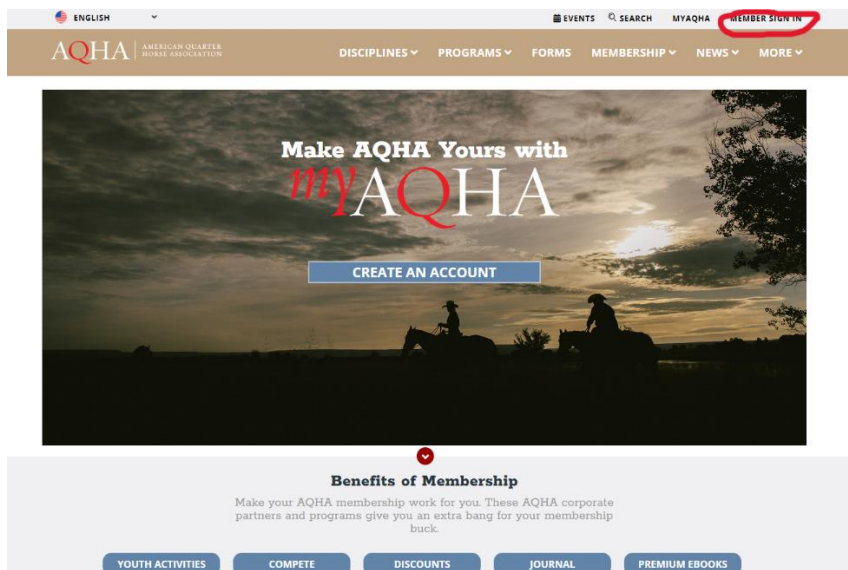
ENGLISH

EVENTS SEARCH MYAQHA MEMBER SIGN IN

AQHA AMERICAN QUARTER HORSE ASSOCIATION

DISCIPLINES PROGRAMS FORMS MEMBERSHIP NEWS MORE

Make AQHA Yours with
myAQHA

CREATE AN ACCOUNT

Benefits of Membership

Make your AQHA membership work for you. These AQHA corporate partners and programs give you an extra bang for your membership buck.

YOUTH ACTIVITIES COMPETE DISCOUNTS JOURNAL PREMIUM EBOOKS